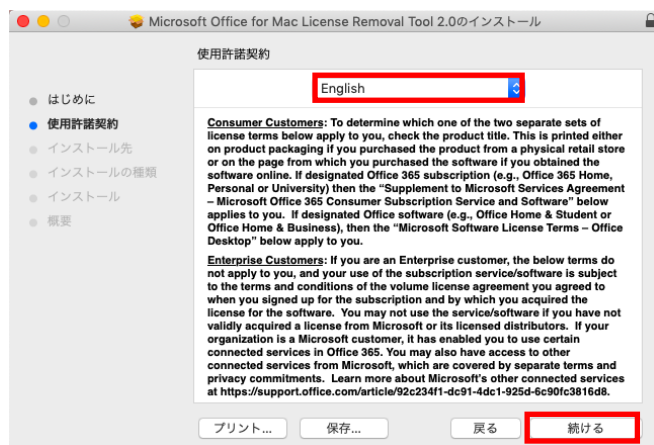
Microsoft Office for Mac License Removal Tool 2.0のインストール

使用許諾契約

はじめに
使用許諾契約
インストール先
インストールの種類
インストール
概要

English

Consumer Customers: To determine which one of the two separate sets of license terms below apply to you, check the product title. This is printed either on product packaging if you purchased the product from a physical retail store or on the page from which you purchased the software if you obtained the software online. If designated Office 365 subscription (e.g., Office 365 Home, Personal or University) then the "Supplement to Microsoft Services Agreement – Microsoft Office 365 Consumer Subscription Service and Software" below applies to you. If designated Office software (e.g., Office Home & Student or Office Home & Business), then the "Microsoft Software License Terms – Office Desktop" below apply to you.

Enterprise Customers: If you are an Enterprise customer, the below terms do not apply to you, and your use of the subscription service/software is subject to the terms and conditions of the volume license agreement you agreed to when you signed up for the subscription and by which you acquired the license for the software. You may not use the service/software if you have not validly acquired a license from Microsoft or its licensed distributors. If your organization is a Microsoft customer, it has enabled you to use certain connected services in Office 365. You may also have access to other connected services from Microsoft, which are covered by separate terms and privacy commitments. Learn more about Microsoft's other connected services at https://support.office.com/article/92c234f1-dc91-4dc1-925d-6c90fc3816d8.

プリント... 保存... 戻る 続ける